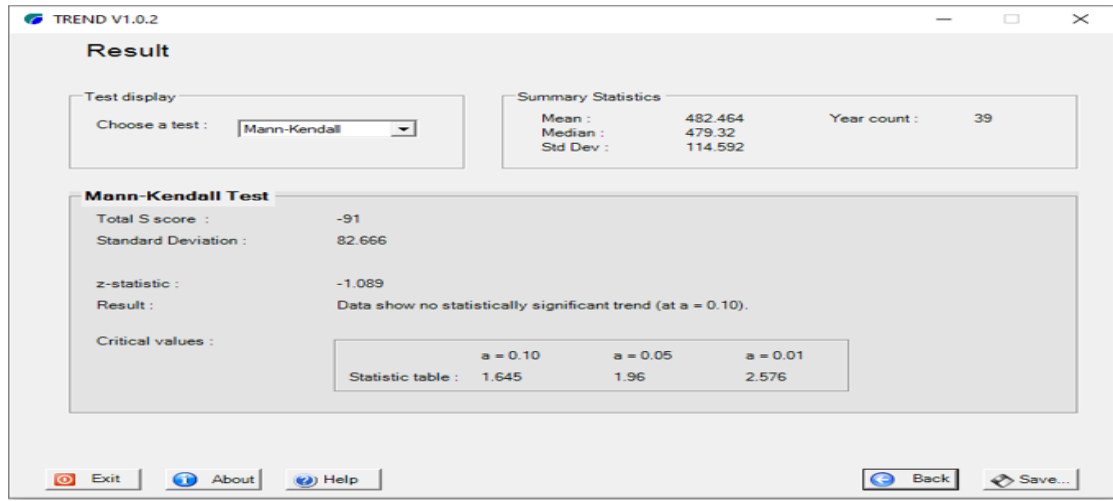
TREND V1.0.2

Result

Test display

Choose a test : Mann-Kendall

Summary Statistics

Mean : 482.464
Median : 479.32
Std Dev : 114.592

Year count : 39

Mann-Kendall Test

Total S score : -91
Standard Deviation : 82.666

z-statistic : -1.089
Result : Data show no statistically significant trend (at a = 0.10).

Critical values :

| | a = 0.10 | a = 0.05 | a = 0.01 |
|---|---|---|---|
| Statistic table : | 1.645 | 1.96 | 2.576 |

Exit About Help Back Save...